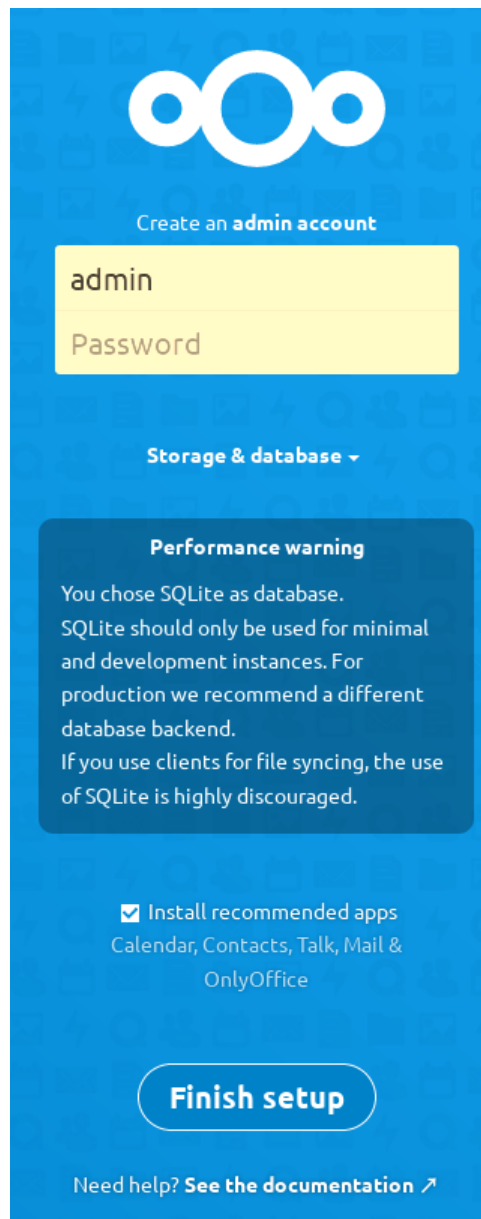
Create an **admin account**

admin

Password

Storage & database ▾

Performance warning

You chose SQLite as database.
SQLite should only be used for minimal and development instances. For production we recommend a different database backend.
If you use clients for file syncing, the use of SQLite is highly discouraged.

Install recommended apps
Calendar, Contacts, Talk, Mail & OnlyOffice

Finish setup

Need help? **See the documentation ↗**